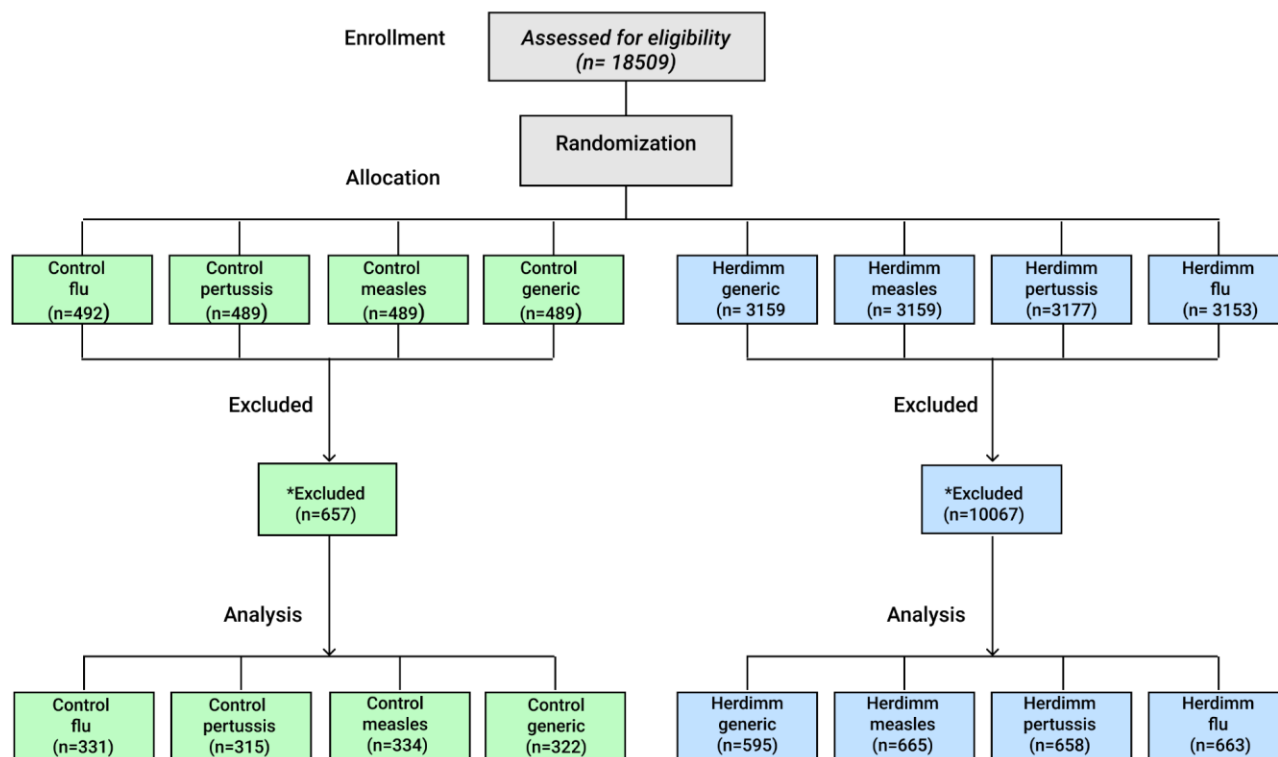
Enrollment

Assessed for eligibility (n= 18509)

Randomization

Allocation

Control flu (n=492)

Control pertussis (n=489)

Control measles (n=489)

Control generic (n=489)

Herdimm generic (n= 3159

Herdimm measles (n= 3159)

Herdimm pertussis (n=3177)

Herdimm flu (n= 3153)

Excluded

*Excluded (n=657)

Excluded

*Excluded (n=10067)

Analysis

Analysis

Control flu (n=331)

Control pertussis (n=315)

Control measles (n=334)

Control generic (n=322)

Herdimm generic (n=595)

Herdimm measles (n=665)

Herdimm pertussis (n=658)

Herdimm flu (n=663)